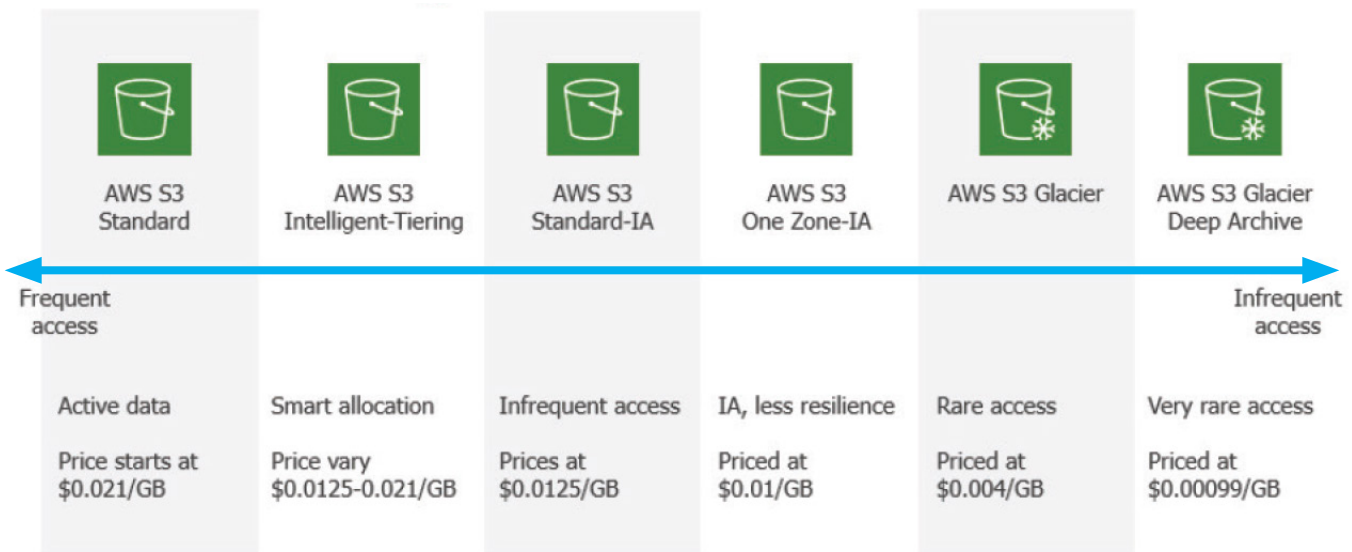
AWS S3 Standard

AWS S3 Intelligent-Tiering

AWS S3 Standard-IA

AWS S3 One Zone-IA

AWS S3 Glacier

AWS S3 Glacier Deep Archive

Frequent access

Infrequent access

Active data

Price starts at \$0.021/GB

Smart allocation

Price vary \$0.0125-0.021/GB

Infrequent access

Prices at \$0.0125/GB

IA, less resilience

Priced at \$0.01/GB

Rare access

Priced at \$0.004/GB

Very rare access

Priced at \$0.00099/GB